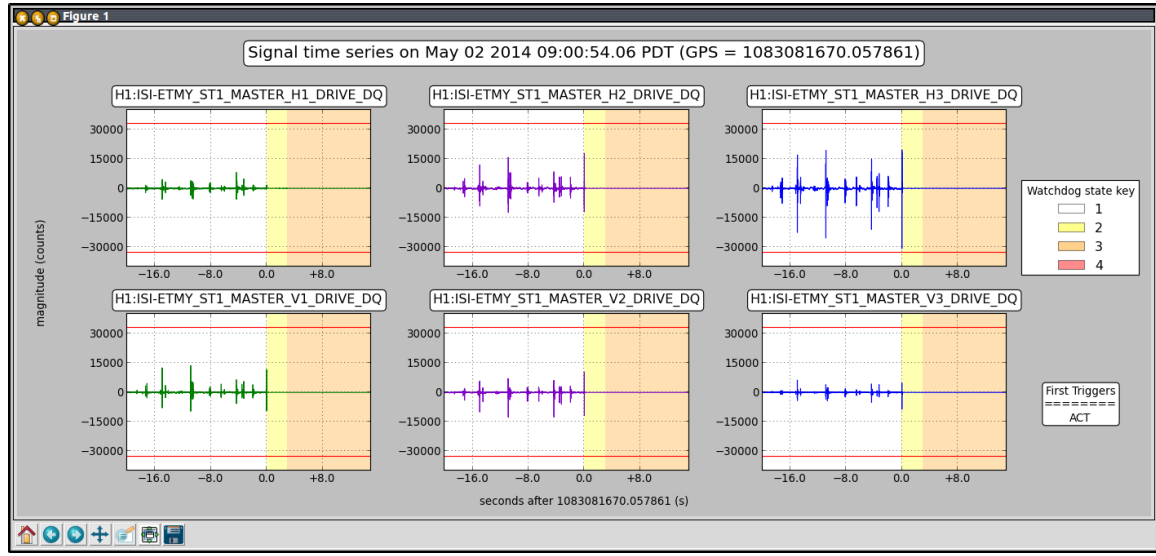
Figure 1

Signal time series on May 02 2014 09:00:54.06 PDT (GPS = 1083081670.057861)

H1:ISI-ETMY_ST1_MASTER_H1_DRIVE_DQ

30000
15000
0
-15000
-30000

-16.0 -8.0 0.0 +8.0

H1:ISI-ETMY_ST1_MASTER_H2_DRIVE_DQ

30000
15000
0
-15000
-30000

-16.0 -8.0 0.0 +8.0

H1:ISI-ETMY_ST1_MASTER_H3_DRIVE_DQ

30000
15000
0
-15000
-30000

-16.0 -8.0 0.0 +8.0

Watchdog state key
1
2
3
4

magnitude (counts)

H1:ISI-ETMY_ST1_MASTER_V1_DRIVE_DQ

30000
15000
0
-15000
-30000

-16.0 -8.0 0.0 +8.0

H1:ISI-ETMY_ST1_MASTER_V2_DRIVE_DQ

30000
15000
0
-15000
-30000

-16.0 -8.0 0.0 +8.0

H1:ISI-ETMY_ST1_MASTER_V3_DRIVE_DQ

30000
15000
0
-15000
-30000

-16.0 -8.0 0.0 +8.0

First Triggers
========
ACT

seconds after 1083081670.057861 (s)